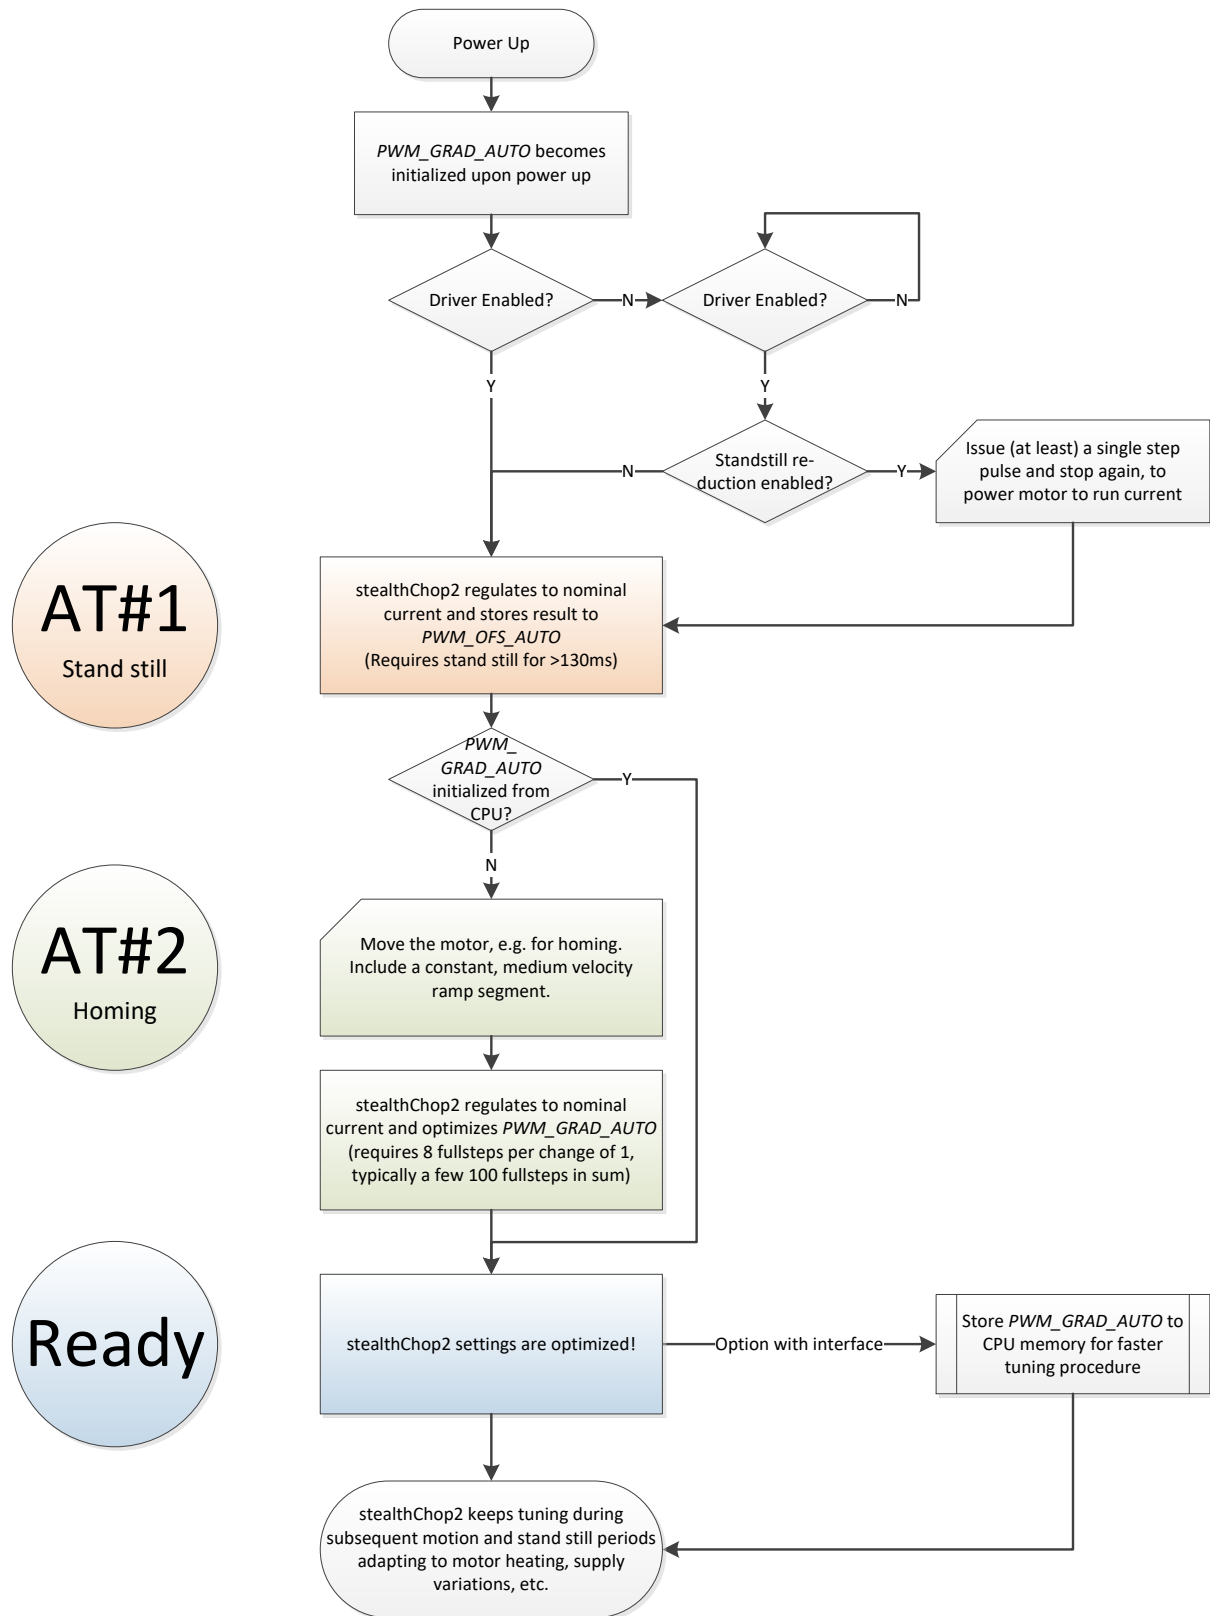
Power Up

*PWM_GRAD_AUTO* becomes initialized upon power up

Driver Enabled?

N

Driver Enabled?

N

Y

Y

N

Standstill reduction enabled?

Y

Issue (at least) a single step pulse and stop again, to power motor to run current

AT#1

Stand still

stealthChop2 regulates to nominal current and stores result to *PWM_OFS_AUTO* (Requires stand still for >130ms)

*PWM_GRAD_AUTO* initialized from CPU?

Y

N

AT#2

Homing

Move the motor, e.g. for homing. Include a constant, medium velocity ramp segment.

stealthChop2 regulates to nominal current and optimizes *PWM_GRAD_AUTO* (requires 8 fullsteps per change of 1, typically a few 100 fullsteps in sum)

Ready

stealthChop2 settings are optimized!

Option with interface

Store *PWM_GRAD_AUTO* to CPU memory for faster tuning procedure

stealthChop2 keeps tuning during subsequent motion and stand still periods adapting to motor heating, supply variations, etc.